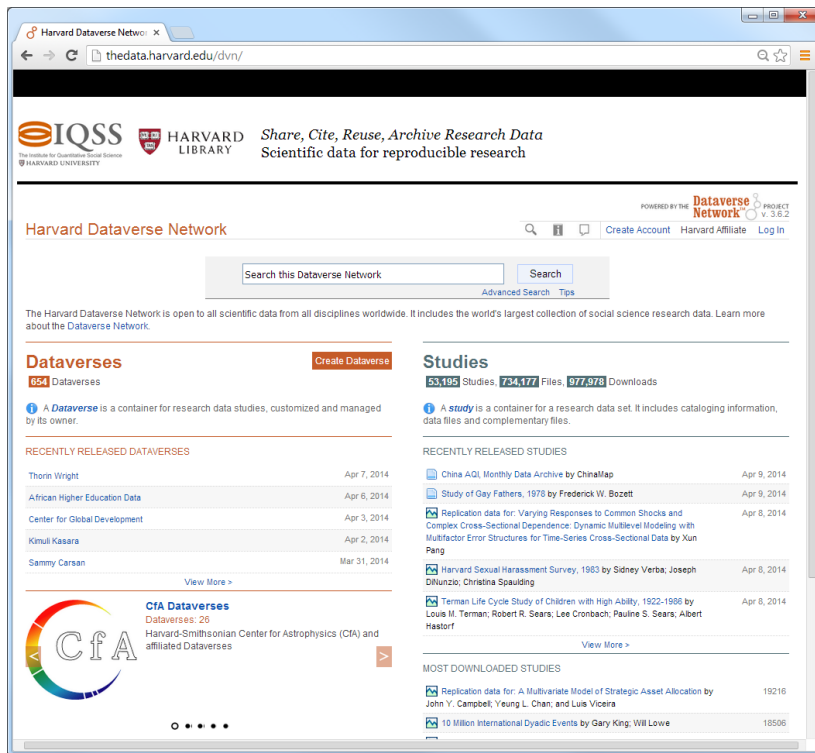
Harvard Dataverse Networ ×

thedata.harvard.edu/dvn/

IQSS
The Institute for Quantitative Social Science
HARVARD UNIVERSITY

HARVARD LIBRARY

Share, Cite, Reuse, Archive Research Data
Scientific data for reproducible research

POWERED BY THE Dataverse Network™ PROJECT v. 3.6.2

Harvard Dataverse Network

Create Account Harvard Affiliate Log In

Search this Dataverse Network
Search
Advanced Search Tips

The Harvard Dataverse Network is open to all scientific data from all disciplines worldwide. It includes the world's largest collection of social science research data. Learn more about the Dataverse Network.

Dataverses
Create Dataverse
654 Dataverses

A Dataverse is a container for research data studies, customized and managed by its owner.

RECENTLY RELEASED DATAVERSES

| | |
|---|---|
| Thorin Wright | Apr 7, 2014 |
| African Higher Education Data | Apr 6, 2014 |
| Center for Global Development | Apr 3, 2014 |
| Kimuli Kasara | Apr 2, 2014 |
| Sammy Carsan | Mar 31, 2014 |

View More >

CfA

CfA Dataverses
Dataverses: 26
Harvard-Smithsonian Center for Astrophysics (CfA) and affiliated Dataverses

Studies
53,195 Studies, 734,177 Files, 977,978 Downloads

A study is a container for a research data set. It includes cataloging information, data files and complementary files.

RECENTLY RELEASED STUDIES

| | |
|---|---|
| China AQI, Monthly Data Archive by ChinaMap | Apr 9, 2014 |
| Study of Gay Fathers, 1978 by Frederick W. Bozett | Apr 9, 2014 |
| Replication data for: Varying Responses to Common Shocks and Complex Cross-Sectional Dependence: Dynamic Multilevel Modeling with Multifactor Error Structures for Time-Series Cross-Sectional Data by Xun Pang | Apr 8, 2014 |
| Harvard Sexual Harassment Survey, 1983 by Sidney Verba; Joseph DiNunzio; Christina Spaulding | Apr 8, 2014 |
| Terman Life Cycle Study of Children with High Ability, 1922-1986 by Louis M. Terman; Robert R. Sears; Lee Cronbach; Pauline S. Sears; Albert Hastorf | Apr 8, 2014 |

View More >

MOST DOWNLOADED STUDIES

| | |
|---|---|
| Replication data for: A Multivariate Model of Strategic Asset Allocation by John Y. Campbell; Yeung L. Chan; and Luis Viceira | 19216 |
| 10 Million International Dyadic Events by Gary King; Will Lowe | 18506 |